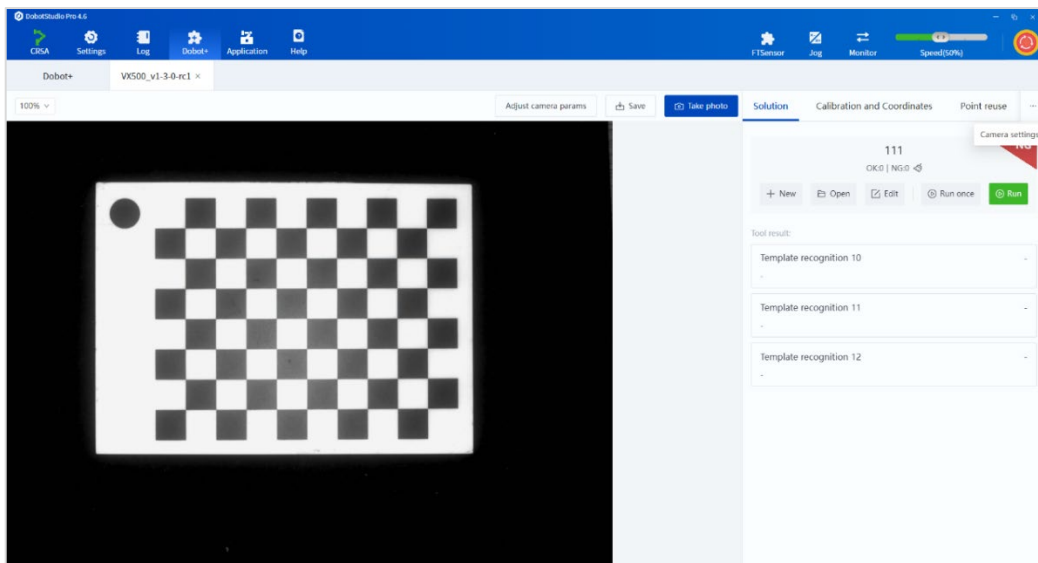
DobotStudio Pro 4.6

CRSA Settings Log Dobot+ Application Help

FTSensor Jog Monitor Speed(50%)

Dobot+ VX500_v1-3-0-rc1 ×

100%

Adjust camera params Save Take photo

Solution Calibration and Coordinates Point reuse ···

Camera settings

NG

111

OK:0 | NG:0

+ New Open Edit Run once Run

Tool result:

Template recognition 10
-

Template recognition 11
-

Template recognition 12
-